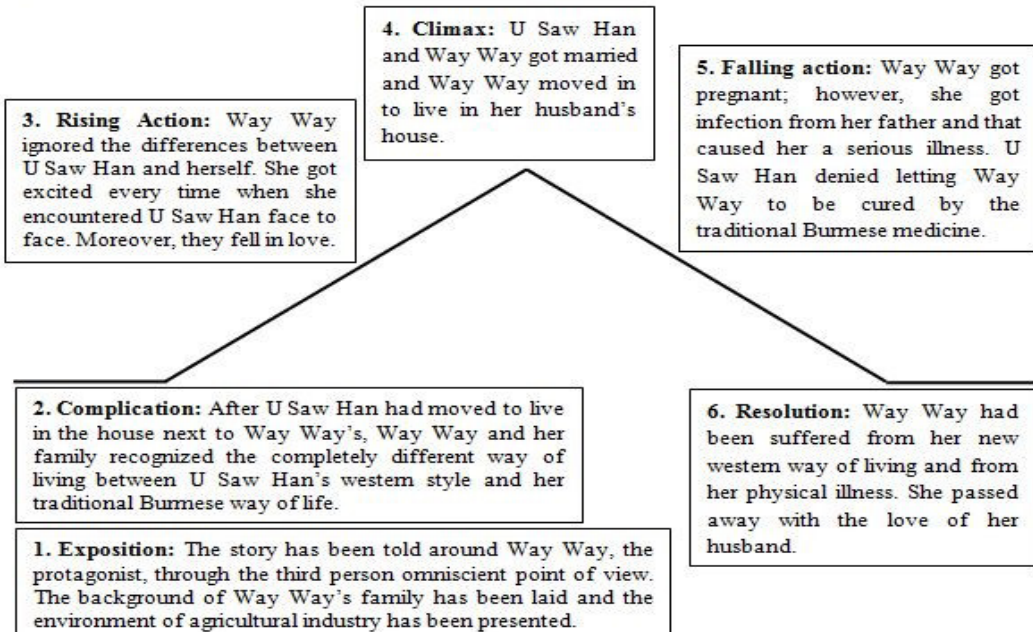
4. Climax: U Saw Han and Way Way got married and Way Way moved in to live in her husband's house.

3. Rising Action: Way Way ignored the differences between U Saw Han and herself. She got excited every time when she encountered U Saw Han face to face. Moreover, they fell in love.

5. Falling action: Way Way got pregnant; however, she got infection from her father and that caused her a serious illness. U Saw Han denied letting Way Way to be cured by the traditional Burmese medicine.

2. Complication: After U Saw Han had moved to live in the house next to Way Way's, Way Way and her family recognized the completely different way of living between U Saw Han's western style and her traditional Burmese way of life.

6. Resolution: Way Way had been suffered from her new western way of living and from her physical illness. She passed away with the love of her husband.

1. Exposition: The story has been told around Way Way, the protagonist, through the third person omniscient point of view. The background of Way Way's family has been laid and the environment of agricultural industry has been presented.